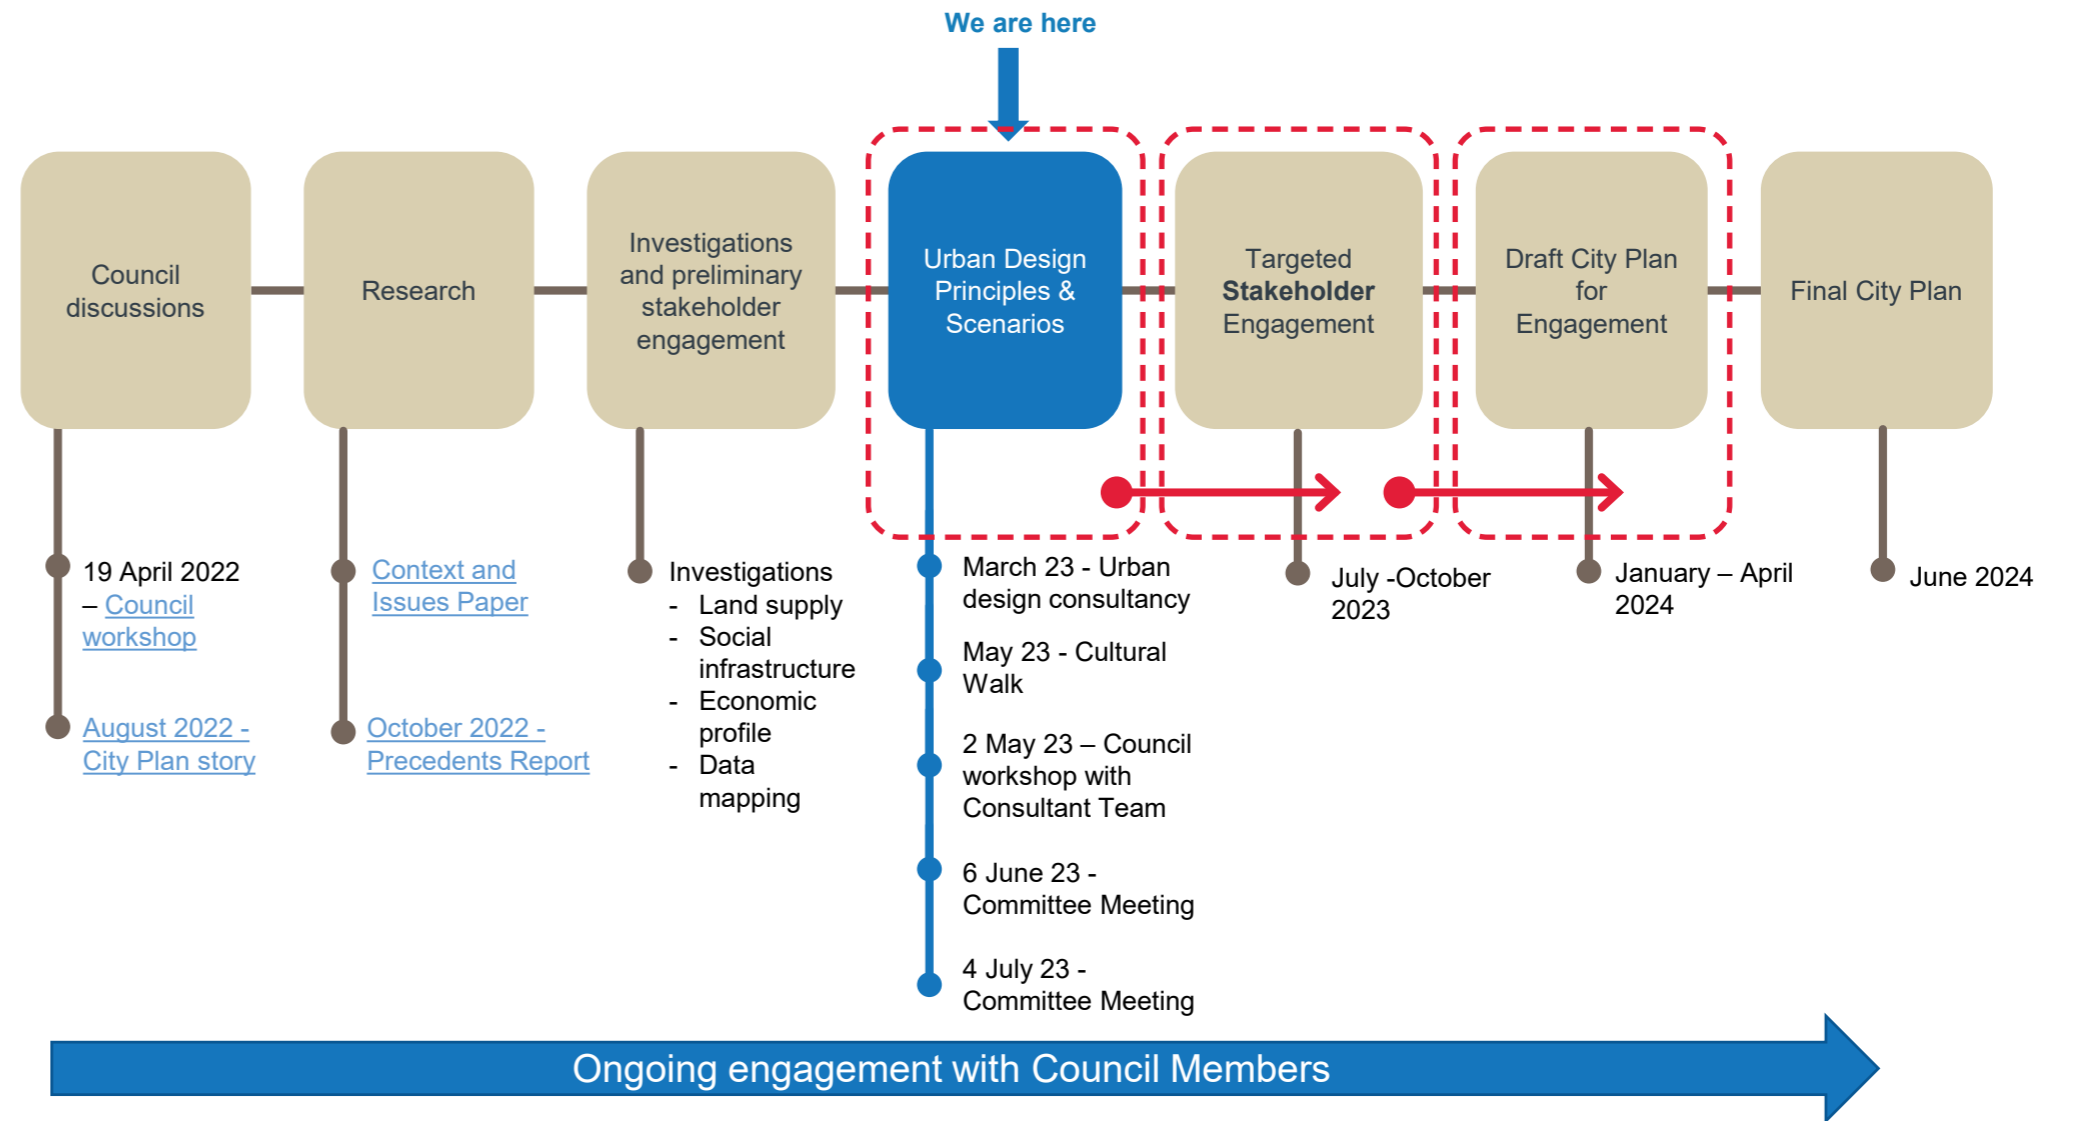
We are here

Council discussions

Research

Investigations and preliminary stakeholder engagement

Urban Design Principles & Scenarios

Targeted **Stakeholder** Engagement

Draft City Plan for Engagement

Final City Plan

19 April 2022 – Council workshop

August 2022 - City Plan story

Context and Issues Paper

October 2022 - Precedents Report

Investigations
- Land supply
- Social infrastructure
- Economic profile
- Data mapping

March 23 - Urban design consultancy

May 23 - Cultural Walk

2 May 23 – Council workshop with Consultant Team

6 June 23 - Committee Meeting

4 July 23 - Committee Meeting

July -October 2023

January – April 2024

June 2024

Ongoing engagement with Council Members